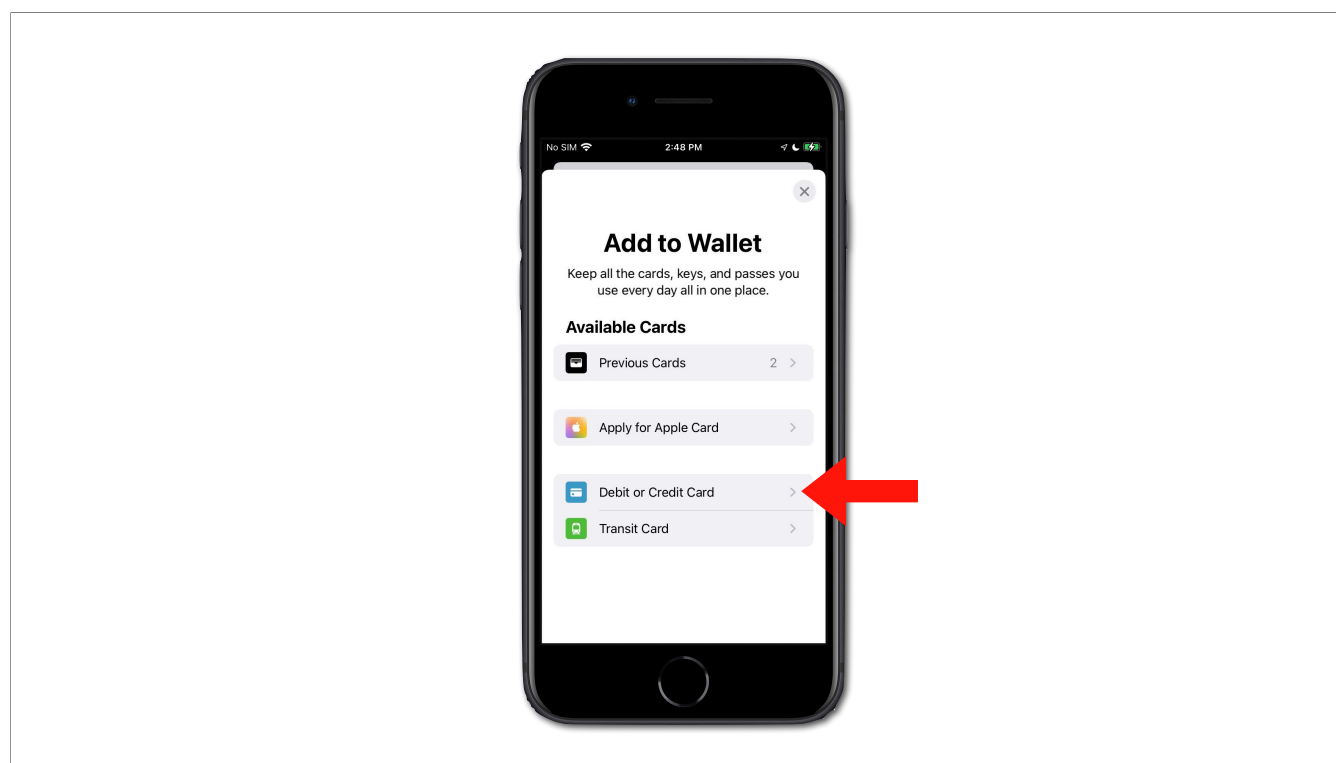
No SIM 2:48 PM

Add to Wallet

Keep all the cards, keys, and passes you use every day all in one place.

Available Cards

Previous Cards 2 >

Apply for Apple Card >

Debit or Credit Card >

Transit Card >